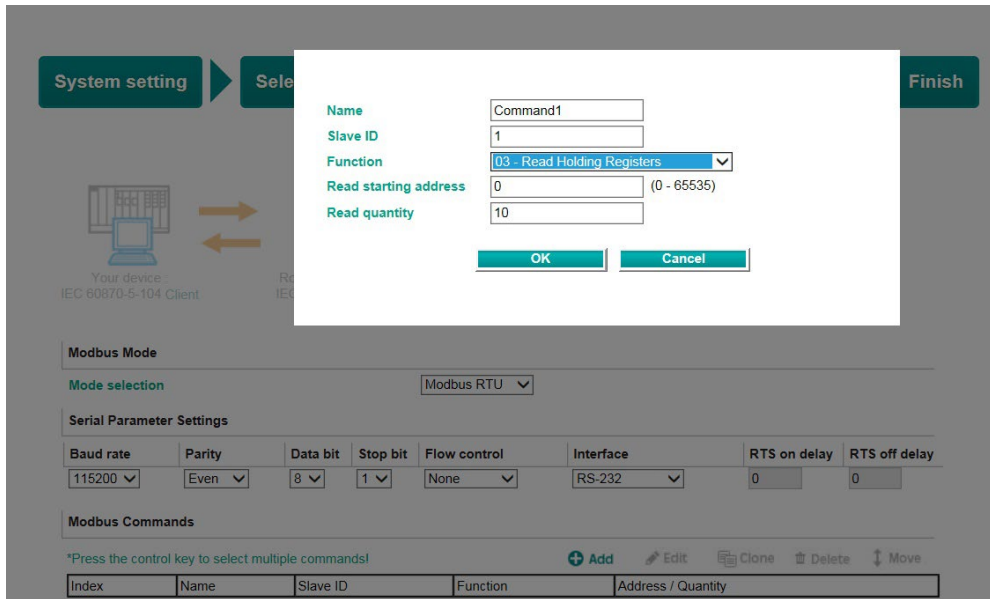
System setting

Sele

Finish

Name Command1
Slave ID 1
Function 03 - Read Holding Registers
Read starting address 0 (0 - 65535)
Read quantity 10

OK Cancel

Your device : IEC 60870-5-104 Client

Ro IEC

Modbus Mode

Mode selection Modbus RTU

Serial Parameter Settings

| Baud rate | Parity | Data bit | Stop bit | Flow control | Interface | RTS on delay | RTS off delay |
|---|---|---|---|---|---|---|---|
| 115200 | Even | 8 | 1 | None | RS-232 | 0 | 0 |

Modbus Commands

*Press the control key to select multiple commands!

Add Edit Clone Delete Move

| Index | Name | Slave ID | Function | Address / Quantity |
|---|---|---|---|---|